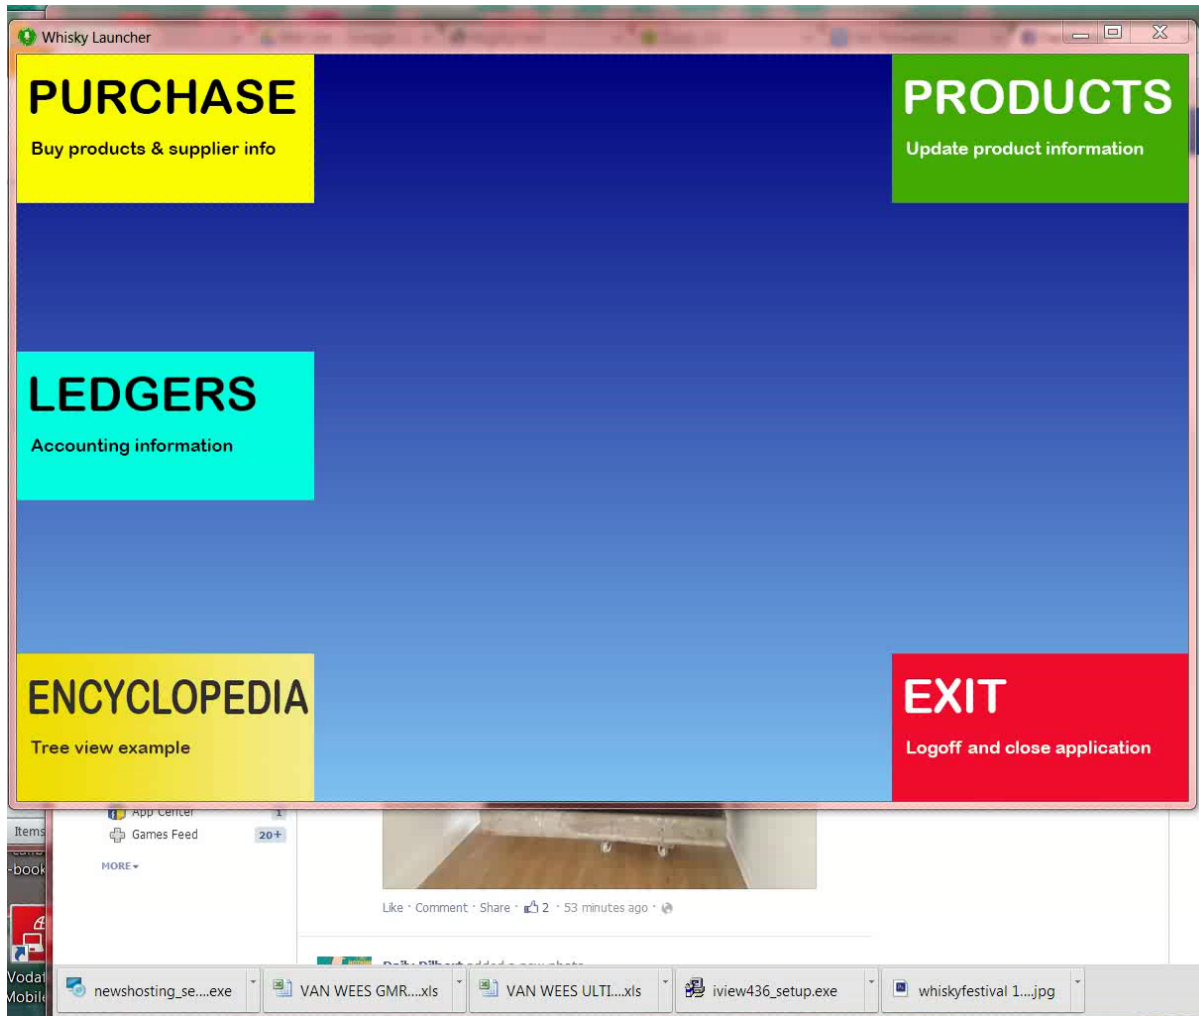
Whisky Launcher

PURCHASE

Buy products & supplier info

PRODUCTS

Update product information

LEDGERS

Accounting information

ENCYCLOPEDIA

Tree view example

EXIT

Logoff and close application

App Center 1

Games Feed 20+

MORE

Items

-book

Vodat Mobile

Like · Comment · Share · 2 · 53 minutes ago ·

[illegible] added a new photo

newshosting_se....exe

VAN WEES GMR....xls

VAN WEES ULTI....xls

iview436_setup.exe

whiskyfestival 1....jpg